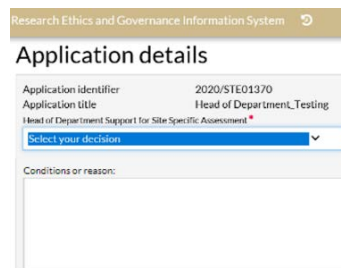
Research Ethics and Governance Information System

Application details

Application identifier 2020/STE01370
Application title Head of Department_Testing
Head of Department Support for Site Specific Assessment *

Select your decision

Conditions or reason: